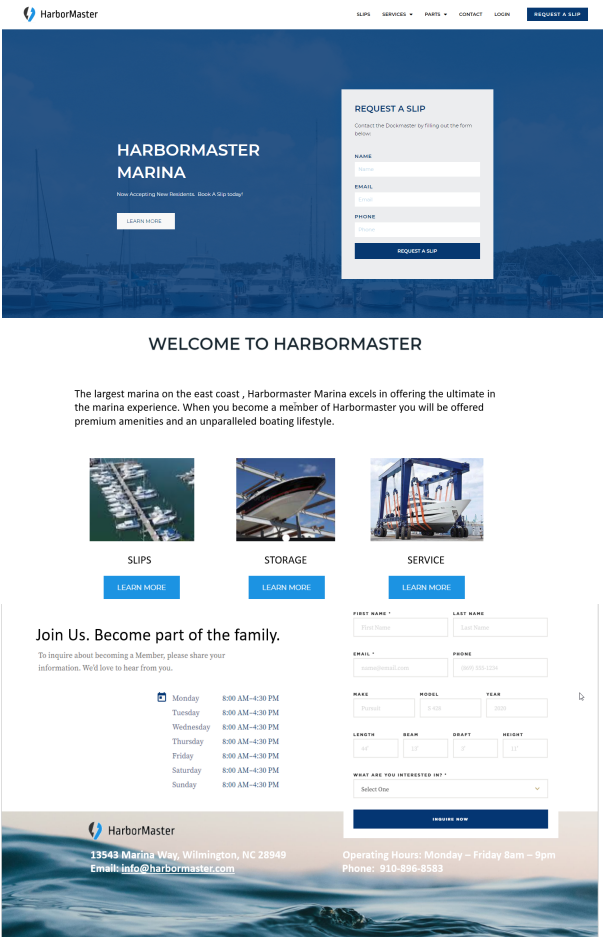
HarborMaster

SLIPS SERVICES PARTS CONTACT LOGIN REQUEST A SLIP

HARBORMASTER MARINA

Now Accepting New Residents. Book A Slip today!

LEARN MORE

REQUEST A SLIP

Contact the Dockmaster by filling out the form below.

NAME

Name

EMAIL

Email

PHONE

Phone

REQUEST A SLIP

WELCOME TO HARBORMASTER

The largest marina on the east coast , Harbormaster Marina excels in offering the ultimate in the marina experience. When you become a member of Harbormaster you will be offered premium amenities and an unparalleled boating lifestyle.

SLIPS

LEARN MORE

STORAGE

LEARN MORE

SERVICE

LEARN MORE

Join Us. Become part of the family.

To inquire about becoming a Member, please share your information. We'd love to hear from you.

| Monday | 8:00 AM–4:30 PM |
|---|---|
| Tuesday | 8:00 AM–4:30 PM |
| Wednesday | 8:00 AM–4:30 PM |
| Thursday | 8:00 AM–4:30 PM |
| Friday | 8:00 AM–4:30 PM |
| Saturday | 8:00 AM–4:30 PM |
| Sunday | 8:00 AM–4:30 PM |

FIRST NAME *

First Name

LAST NAME

Last Name

EMAIL *

name@email.com

PHONE

(555) 555-1234

MAKE

Make

MODEL

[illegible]

YEAR

2020

LENGTH

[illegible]

BEAM

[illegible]

DRAFT

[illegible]

HEIGHT

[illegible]

WHAT ARE YOU INTERESTED IN? *

Select One

INQUIRE NOW

HarborMaster

13543 Marina Way, Wilmington, NC 28949
Email: info@harbormaster.com

Operating Hours: Monday – Friday 8am – 9pm
Phone: 910-896-8583